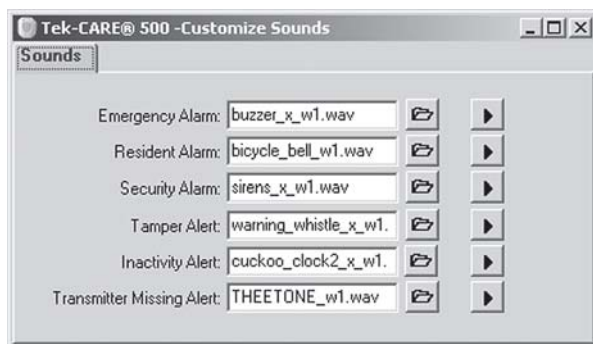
Tek-CARE® 500 -Customize Sounds

Sounds

Emergency Alarm: buzzer_x_w1.wav

Resident Alarm: bicycle_bell_w1.wav

Security Alarm: sirens_x_w1.wav

Tamper Alert: warning_whistle_x_w1.

Inactivity Alert: cuckoo_clock2_x_w1.

Transmitter Missing Alert: THEETONE_w1.wav